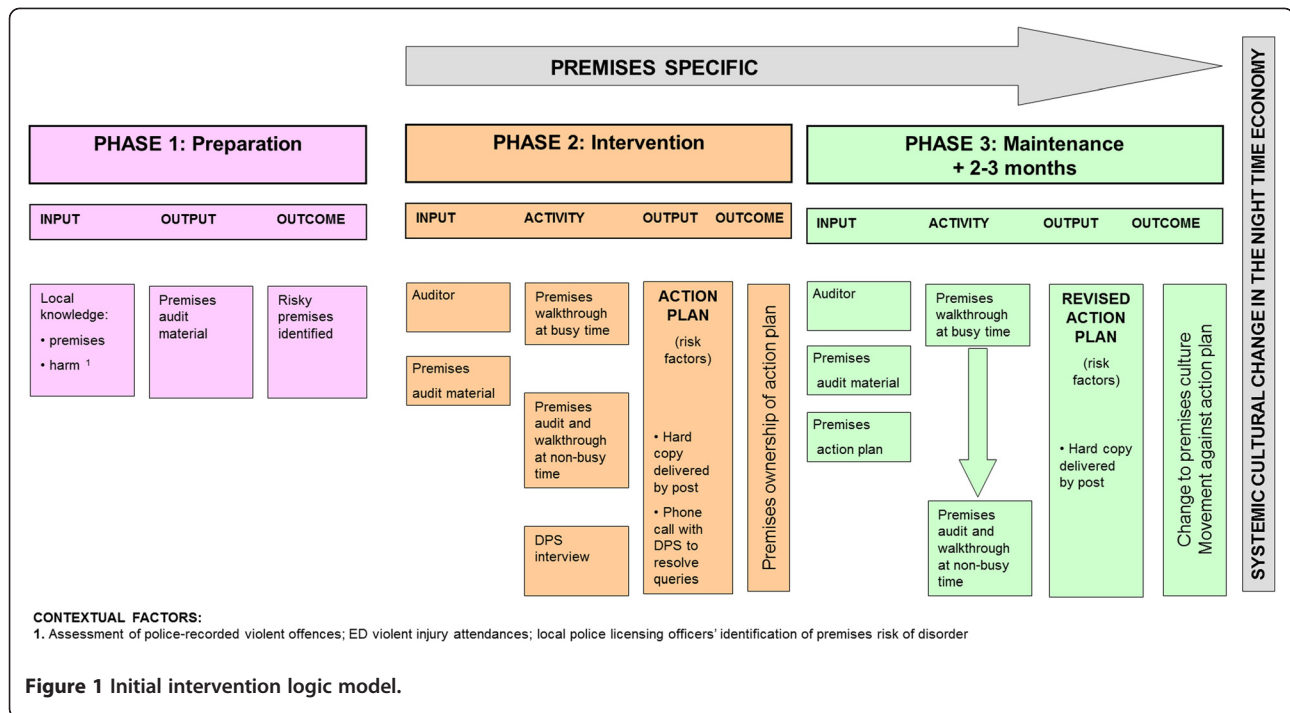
PREMISES SPECIFIC

SYSTEMIC CULTURAL CHANGE IN THE NIGHT TIME ECONOMY

PHASE 1: Preparation

INPUT OUTPUT OUTCOME

Local knowledge:
• premises
• harm $^1$

Premises audit material

Risky premises identified

PHASE 2: Intervention

INPUT ACTIVITY OUTPUT OUTCOME

Auditor

Premises audit material

Premises walkthrough at busy time

Premises audit and walkthrough at non-busy time

DPS interview

ACTION PLAN
(risk factors)

• Hard copy delivered by post
• Phone call with DPS to resolve queries

Premises ownership of action plan

PHASE 3: Maintenance + 2-3 months

INPUT ACTIVITY OUTPUT OUTCOME

Auditor

Premises audit material

Premises action plan

Premises walkthrough at busy time

Premises audit and walkthrough at non-busy time

REVISED ACTION PLAN
(risk factors)

• Hard copy delivered by post

Change to premises culture
Movement against action plan

CONTEXTUAL FACTORS:
1. Assessment of police-recorded violent offences; ED violent injury attendances; local police licensing officers' identification of premises risk of disorder

Figure 1 Initial intervention logic model.